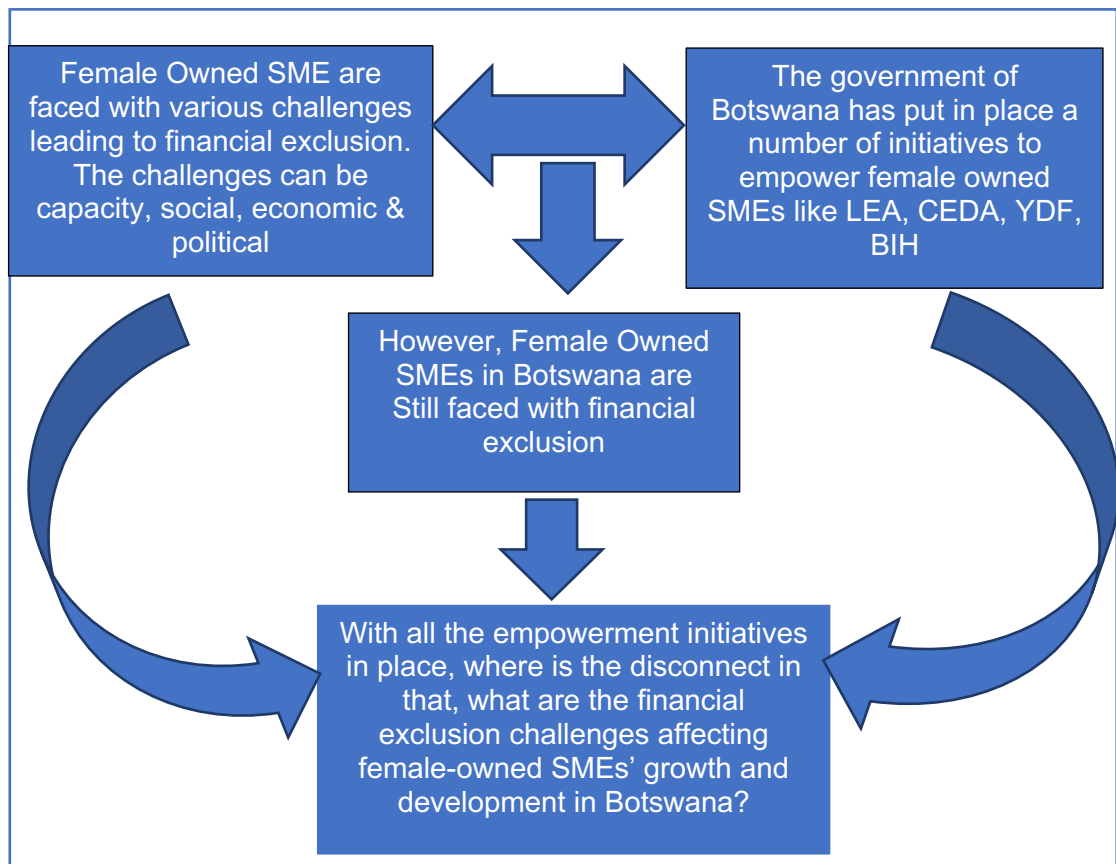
Female Owned SME are faced with various challenges leading to financial exclusion. The challenges can be capacity, social, economic & political

The government of Botswana has put in place a number of initiatives to empower female owned SMEs like LEA, CEDA, YDF, BIH

However, Female Owned SMEs in Botswana are Still faced with financial exclusion

With all the empowerment initiatives in place, where is the disconnect in that, what are the financial exclusion challenges affecting female-owned SMEs' growth and development in Botswana?